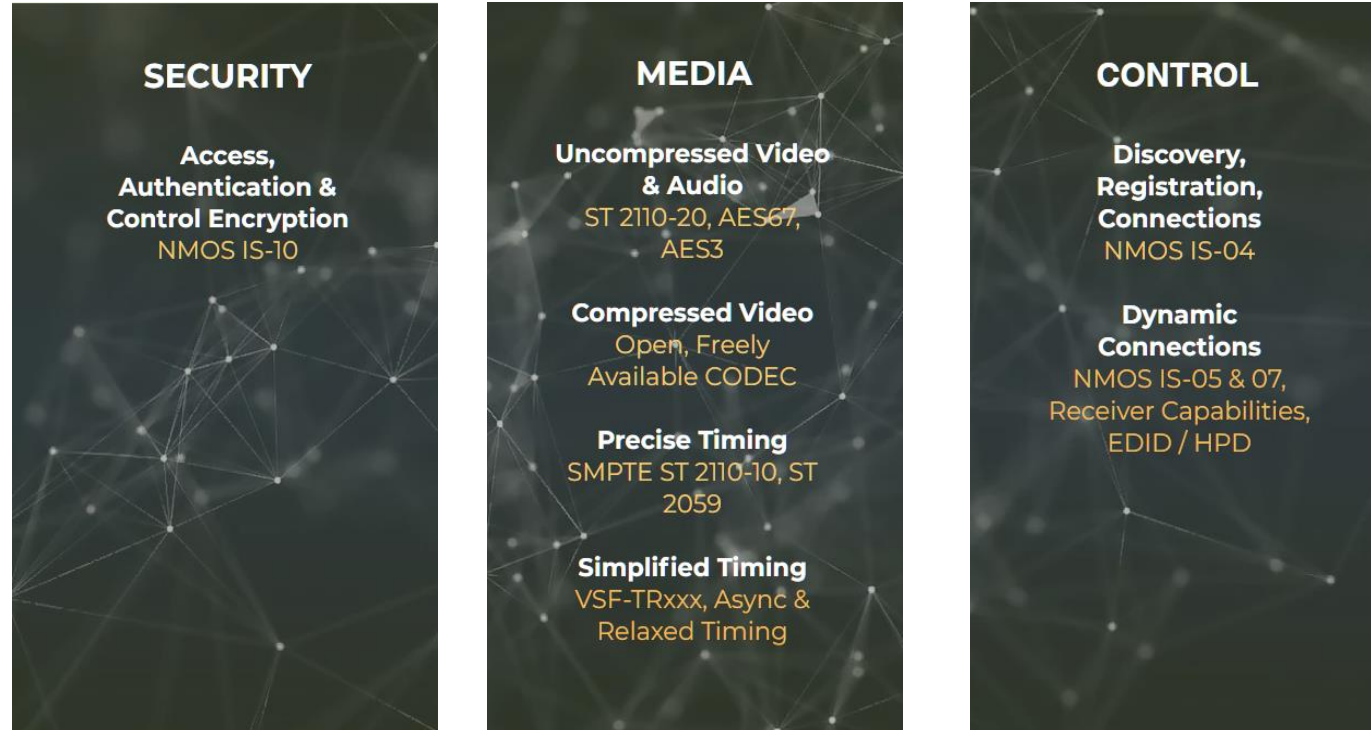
SECURITY

Access, Authentication & Control Encryption
NMOS IS-10

MEDIA

Uncompressed Video & Audio
ST 2110-20, AES67, AES3

Compressed Video
Open, Freely Available CODEC

Precise Timing
SMPTE ST 2110-10, ST 2059

Simplified Timing
VSF-TRxxx, Async & Relaxed Timing

CONTROL

Discovery, Registration, Connections
NMOS IS-04

Dynamic Connections
NMOS IS-05 & 07, Receiver Capabilities, EDID / HPD